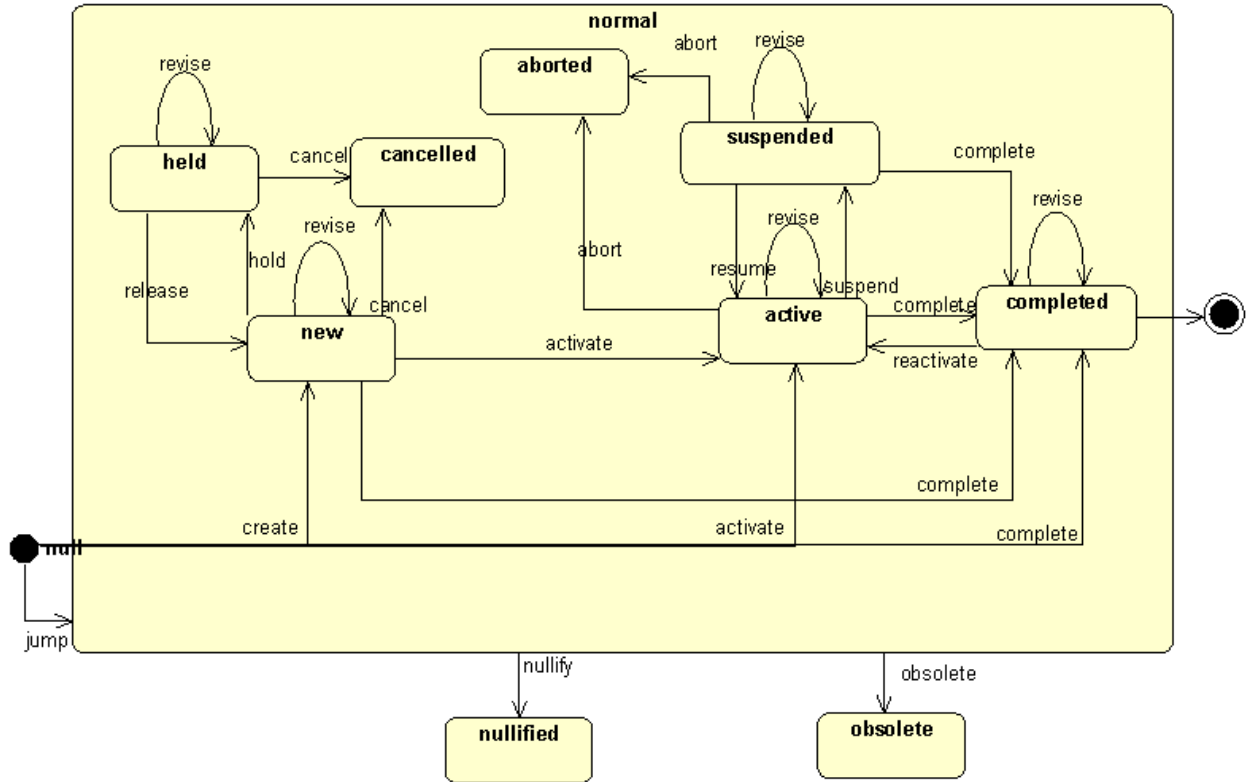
normal

revise
held
cancel
cancelled
release
hold
revise
cancel
new

abort
aborted
revise
suspended
complete
abort
revise
resume
suspend
active
complete
revise
completed
reactivate
activate

complete
create
activate
complete
null
jump

nullify
nullified
obsolete
obsolete